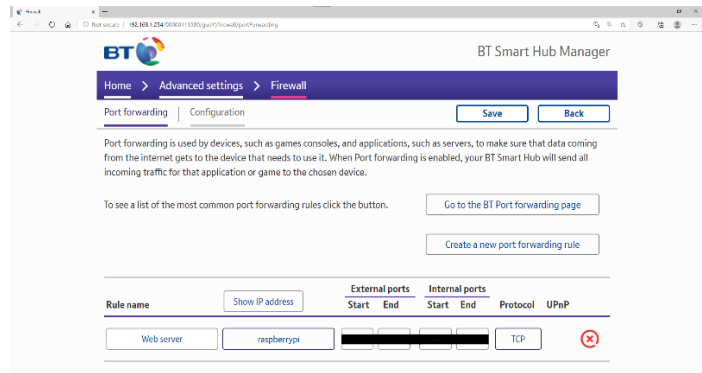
Not secure | 192.168.1.254/0606011300/gui/#/firewall/portforwarding

BT

BT Smart Hub Manager

Home > Advanced settings > Firewall

Port forwarding | Configuration

Save

Back

Port forwarding is used by devices, such as games consoles, and applications, such as servers, to make sure that data coming from the internet gets to the device that needs to use it. When Port forwarding is enabled, your BT Smart Hub will send all incoming traffic for that application or game to the chosen device.

To see a list of the most common port forwarding rules click the button.

Go to the BT Port forwarding page

Create a new port forwarding rule

| Rule name | Show IP address | External ports Start | External ports End | Internal ports Start | Internal ports End | Protocol | UPnP |
|---|---|---|---|---|---|---|---|
| Web server | raspberrypi | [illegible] | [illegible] | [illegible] | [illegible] | TCP | |